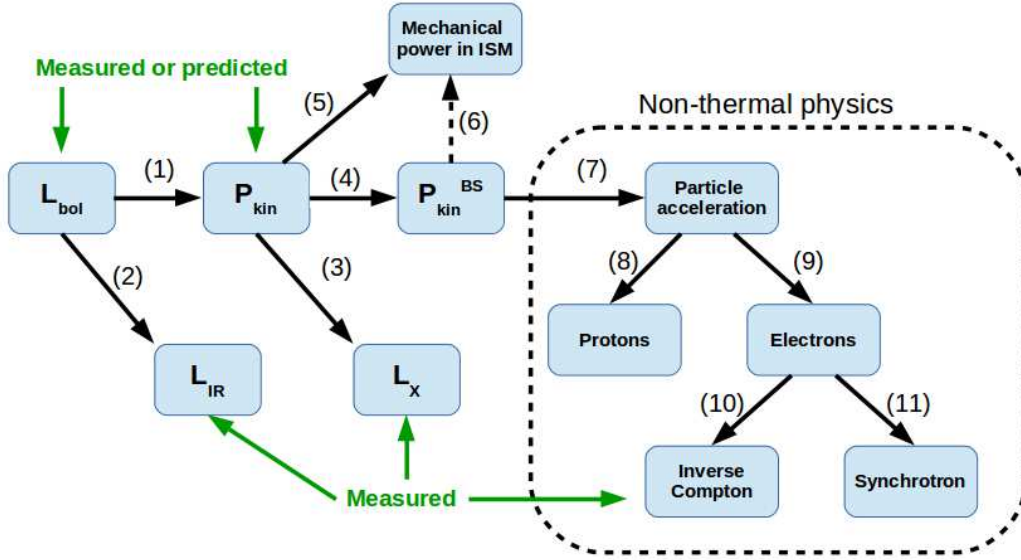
Mechanical power in ISM

Measured or predicted

(5)

(6)

Non-thermal physics

$L_{bol}$

(1)

$P_{kin}$

(4)

$P_{kin}^{BS}$

(7)

Particle acceleration

(2)

(3)

(8)

(9)

Protons

Electrons

$L_{IR}$

$L_{X}$

(10)

(11)

Inverse Compton

Synchrotron

Measured